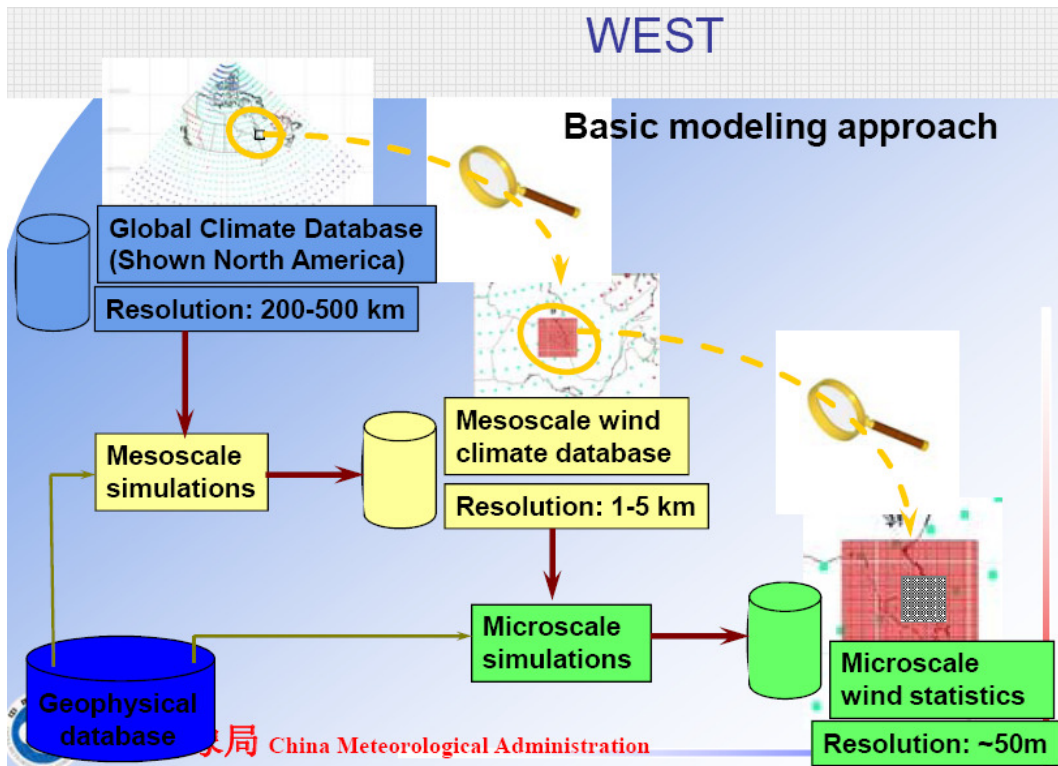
WEST

Basic modeling approach

Global Climate Database (Shown North America)

Resolution: 200-500 km

Mesoscale simulations

Mesoscale wind climate database

Resolution: 1-5 km

Microscale simulations

Microscale wind statistics

Resolution: ~50m

Geophysical database

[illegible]象局 China Meteorological Administration